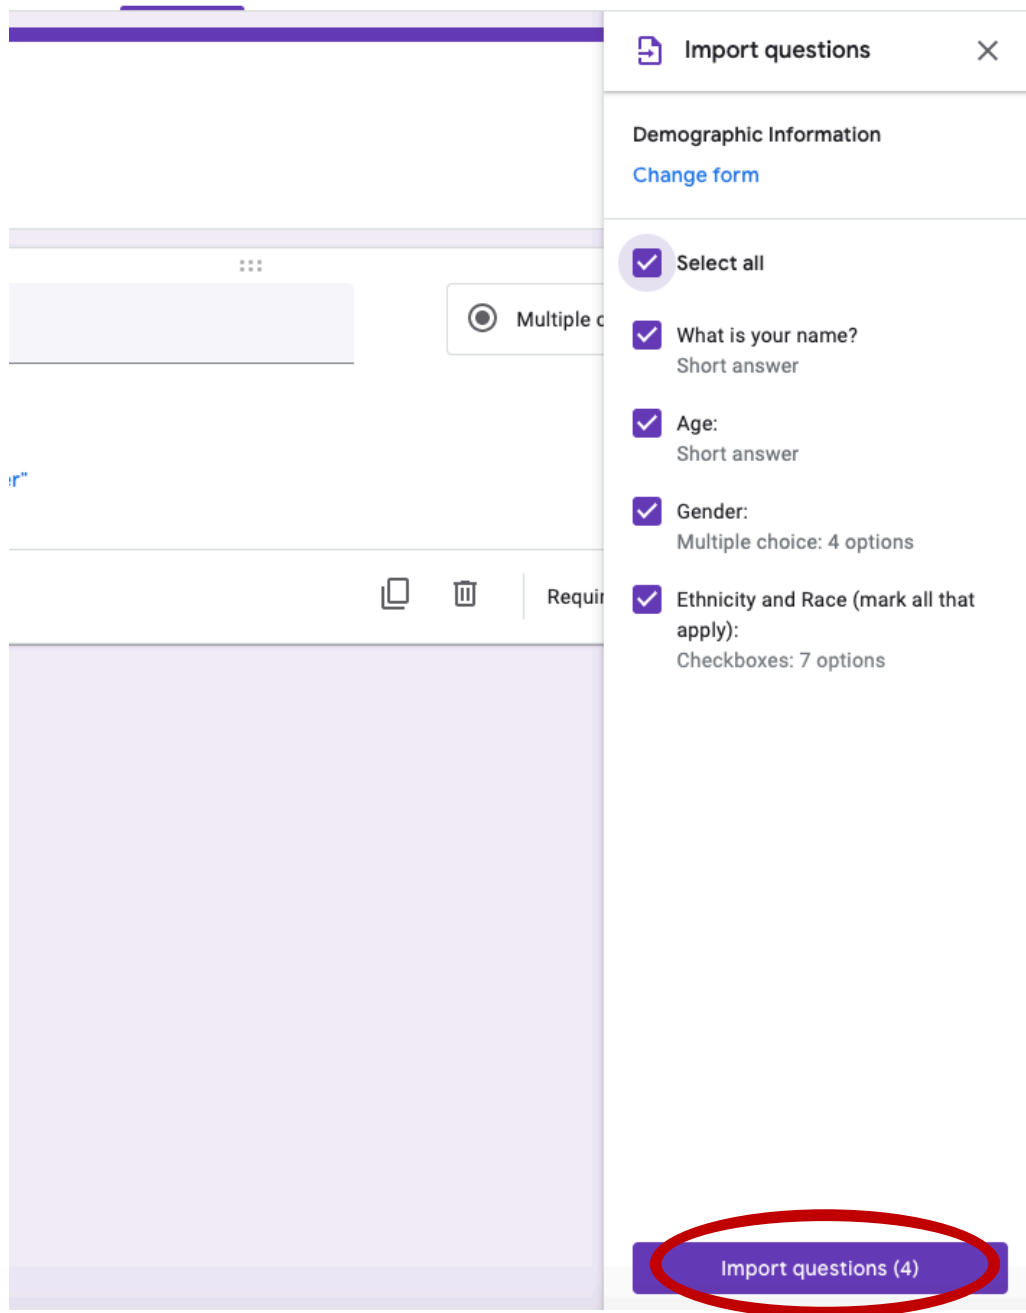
Multiple c

r"

Requi

Import questions

Demographic Information
Change form

Select all

What is your name?
Short answer

Age:
Short answer

Gender:
Multiple choice: 4 options

Ethnicity and Race (mark all that apply):
Checkboxes: 7 options

Import questions (4)